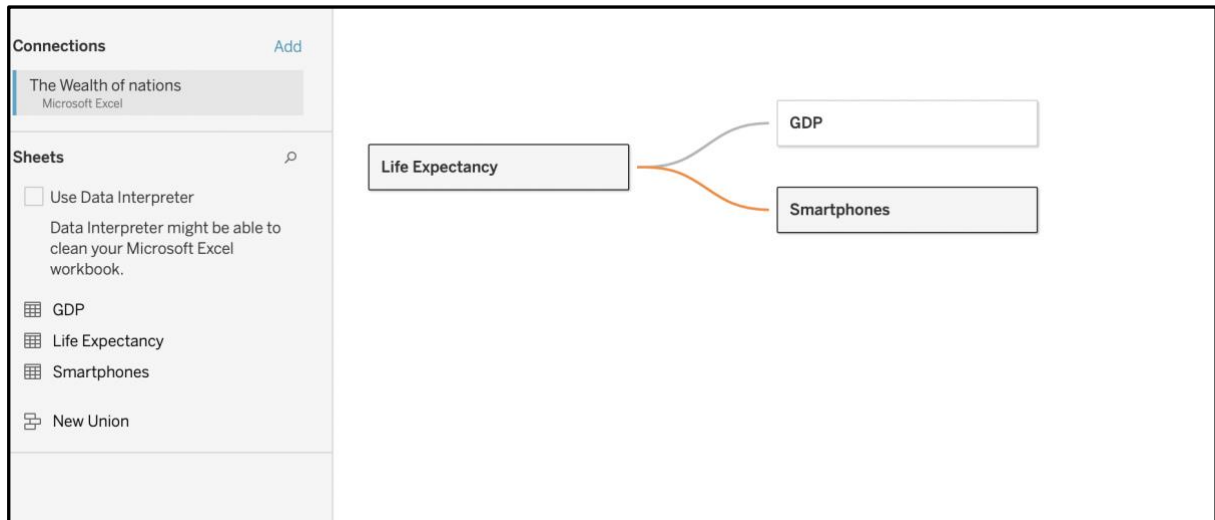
Connections Add

The Wealth of nations
Microsoft Excel

Sheets

Use Data Interpreter

Data Interpreter might be able to clean your Microsoft Excel workbook.

GDP
Life Expectancy
Smartphones

New Union

Life Expectancy

GDP

Smartphones